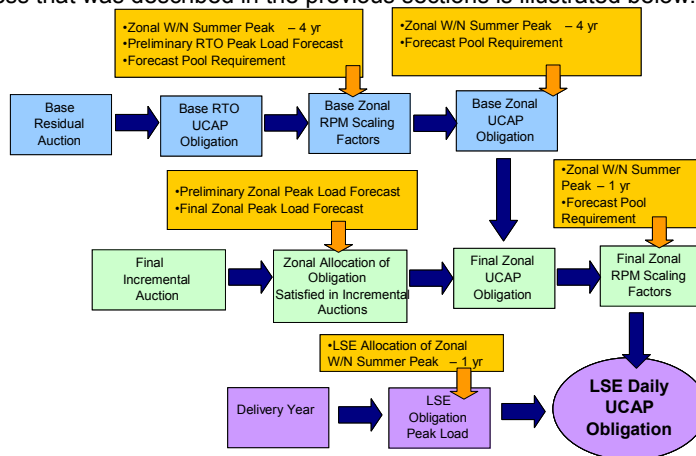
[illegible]ss that was described in the previous sections is illustrated below.

•Zonal W/N Summer Peak – 4 yr
•Preliminary RTO Peak Load Forecast
•Forecast Pool Requirement

•Zonal W/N Summer Peak – 4 yr
•Forecast Pool Requirement

Base Residual Auction

Base RTO UCAP Obligation

Base Zonal RPM Scaling Factors

Base Zonal UCAP Obligation

•Zonal W/N Summer Peak – 1 yr
•Forecast Pool Requirement

•Preliminary Zonal Peak Load Forecast
•Final Zonal Peak Load Forecast

Final Incremental Auction

Zonal Allocation of Obligation Satisfied in Incremental Auctions

Final Zonal UCAP Obligation

Final Zonal RPM Scaling Factors

•LSE Allocation of Zonal W/N Summer Peak – 1 yr

Delivery Year

LSE Obligation Peak Load

LSE Daily UCAP Obligation